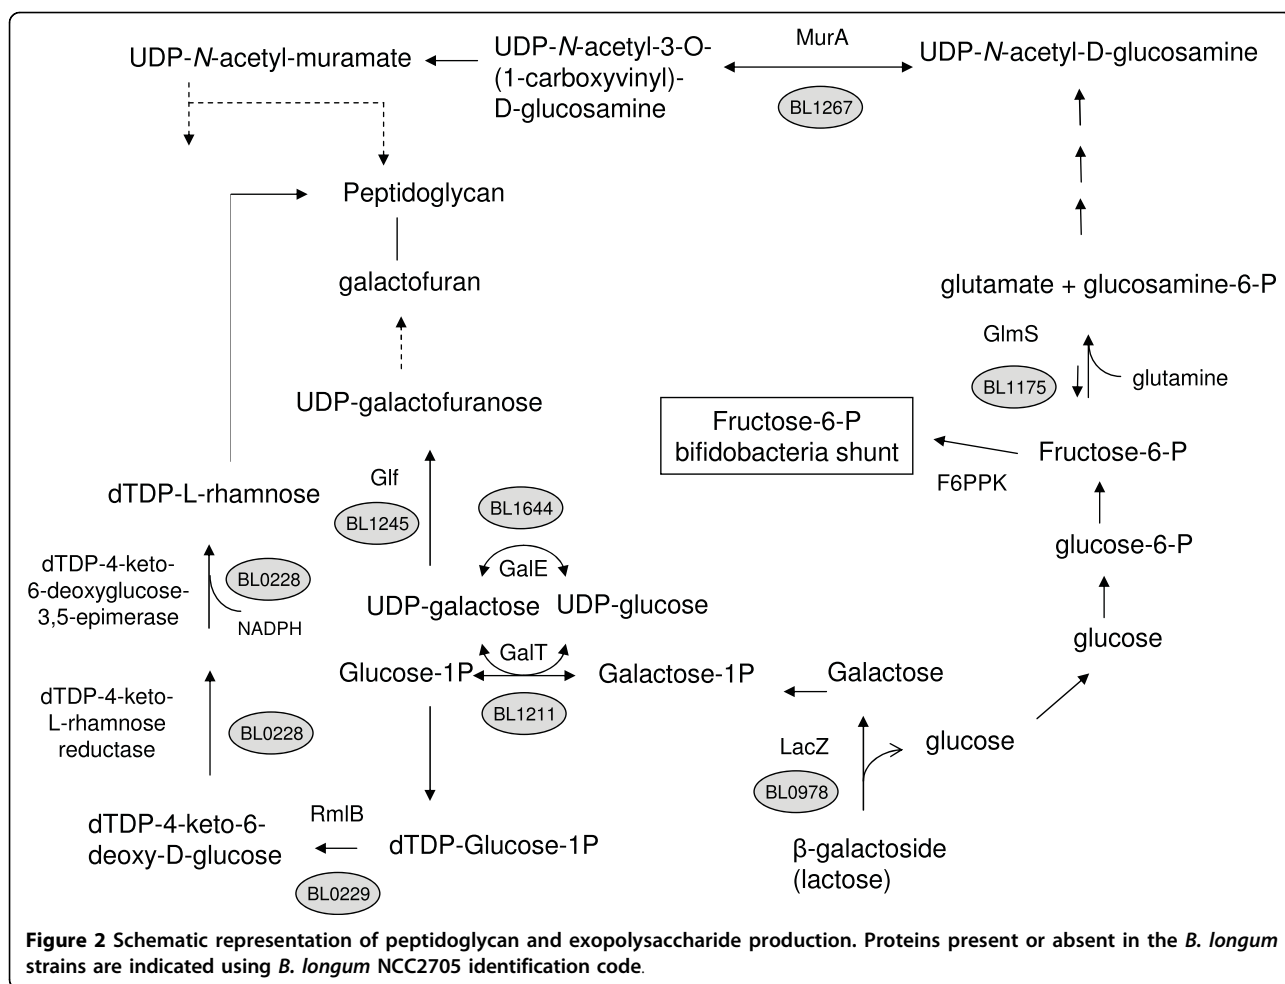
UDP-N-acetyl-muramate

UDP-N-acetyl-3-O-(1-carboxyvinyl)-D-glucosamine

MurA

BL1267

UDP-N-acetyl-D-glucosamine

Peptidoglycan

galactofuran

UDP-galactofuranose

glutamate + glucosamine-6-P

GlmS

BL1175

glutamine

Fructose-6-P bifidobacteria shunt

Fructose-6-P

F6PPK

dTDP-L-rhamnose

Glf

BL1245

BL1644

GalE

dTDP-4-keto-6-deoxyglucose-3,5-epimerase

BL0228

NADPH

UDP-galactose

UDP-glucose

glucose-6-P

glucose

Glucose-1P

GalT

Galactose-1P

Galactose

BL1211

dTDP-4-keto-L-rhamnose reductase

BL0228

LacZ

glucose

BL0978

RmlB

dTDP-4-keto-6-deoxy-D-glucose

dTDP-Glucose-1P

BL0229

β-galactoside (lactose)

Figure 2 Schematic representation of peptidoglycan and exopolysaccharide production. Proteins present or absent in the B. longum strains are indicated using B. longum NCC2705 identification code.